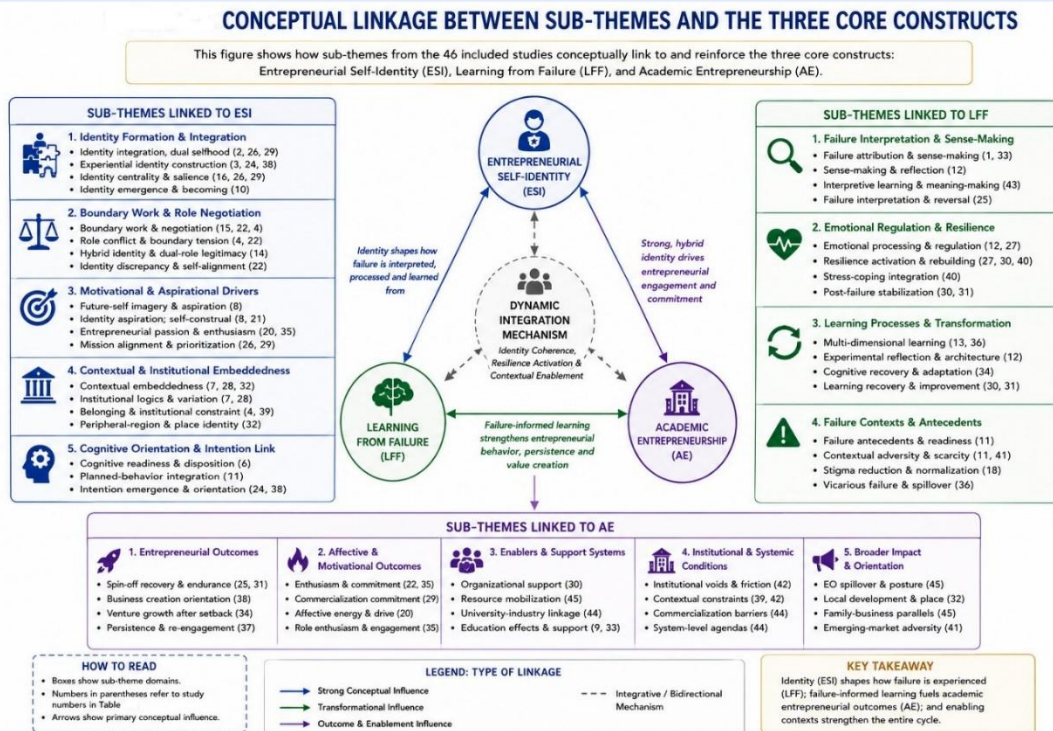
CONCEPTUAL LINKAGE BETWEEN SUB-THEMES AND THE THREE CORE CONSTRUCTS

This figure shows how sub-themes from the 46 included studies conceptually link to and reinforce the three core constructs: Entrepreneurial Self-Identity (ESI), Learning from Failure (LFF), and Academic Entrepreneurship (AE).

SUB-THEMES LINKED TO ESI

1. Identity Formation & Integration
• Identity integration, dual selfhood (2, 26, 29)
• Experiential identity construction (3, 24, 38)
• Identity centrality & salience (16, 26, 29)
• Identity emergence & becoming (10)

2. Boundary Work & Role Negotiation
• Boundary work & negotiation (15, 22, 4)
• Role conflict & boundary tension (4, 22)
• Hybrid identity & dual-role legitimacy (14)
• Identity discrepancy & self-alignment (22)

3. Motivational & Aspirational Drivers
• Future-self imagery & aspiration (8)
• Identity aspiration; self-construal (8, 21)
• Entrepreneurial passion & enthusiasm (20, 35)
• Mission alignment & prioritization (26, 29)

4. Contextual & Institutional Embeddedness
• Contextual embeddedness (7, 28, 32)
• Institutional logics & variation (7, 28)
• Belonging & institutional constraint (4, 39)
• Peripheral-region & place identity (32)

5. Cognitive Orientation & Intention Link
• Cognitive readiness & disposition (6)
• Planned-behavior integration (11)
• Intention emergence & orientation (24, 38)

ENTREPRENEURIAL SELF-IDENTITY (ESI)

Identity shapes how failure is interpreted, processed and learned from

Strong, hybrid identity drives entrepreneurial engagement and commitment

DYNAMIC INTEGRATION MECHANISM
Identity Coherence, Resilience Activation & Contextual Enablement

LEARNING FROM FAILURE (LFF)

Failure-informed learning strengthens entrepreneurial behavior, persistence and value creation

ACADEMIC ENTREPRENEURSHIP (AE)

SUB-THEMES LINKED TO LFF

1. Failure Interpretation & Sense-Making
• Failure attribution & sense-making (1, 33)
• Sense-making & reflection (12)
• Interpretive learning & meaning-making (43)
• Failure interpretation & reversal (25)

2. Emotional Regulation & Resilience
• Emotional processing & regulation (12, 27)
• Resilience activation & rebuilding (27, 30, 40)
• Stress-coping integration (40)
• Post-failure stabilization (30, 31)

3. Learning Processes & Transformation
• Multi-dimensional learning (13, 36)
• Experimental reflection & architecture (12)
• Cognitive recovery & adaptation (34)
• Learning recovery & improvement (30, 31)

4. Failure Contexts & Antecedents
• Failure antecedents & readiness (11)
• Contextual adversity & scarcity (11, 41)
• Stigma reduction & normalization (18)
• Vicarious failure & spillover (36)

SUB-THEMES LINKED TO AE

1. Entrepreneurial Outcomes
• Spin-off recovery & endurance (25, 31)
• Business creation orientation (38)
• Venture growth after setback (34)
• Persistence & re-engagement (37)

2. Affective & Motivational Outcomes
• Enthusiasm & commitment (22, 35)
• Commercialization commitment (29)
• Affective energy & drive (20)
• Role enthusiasm & engagement (35)

3. Enablers & Support Systems
• Organizational support (30)
• Resource mobilization (45)
• University-industry linkage (44)
• Education effects & support (9, 33)

4. Institutional & Systemic Conditions
• Institutional voids & friction (42)
• Contextual constraints (39, 42)
• Commercialization barriers (44)
• System-level agendas (44)

5. Broader Impact & Orientation
• EO spillover & posture (45)
• Local development & place (32)
• Family-business parallels (45)
• Emerging-market adversity (41)

HOW TO READ
• Boxes show sub-theme domains.
• Numbers in parentheses refer to study numbers in Table
• Arrows show primary conceptual influence.

LEGEND: TYPE OF LINKAGE
Strong Conceptual Influence
Transformational Influence
Outcome & Enablement Influence
Integrative / Bidirectional Mechanism

KEY TAKEAWAY
Identity (ESI) shapes how failure is experienced (LFF); failure-informed learning fuels academic entrepreneurial outcomes (AE); and enabling contexts strengthen the entire cycle.